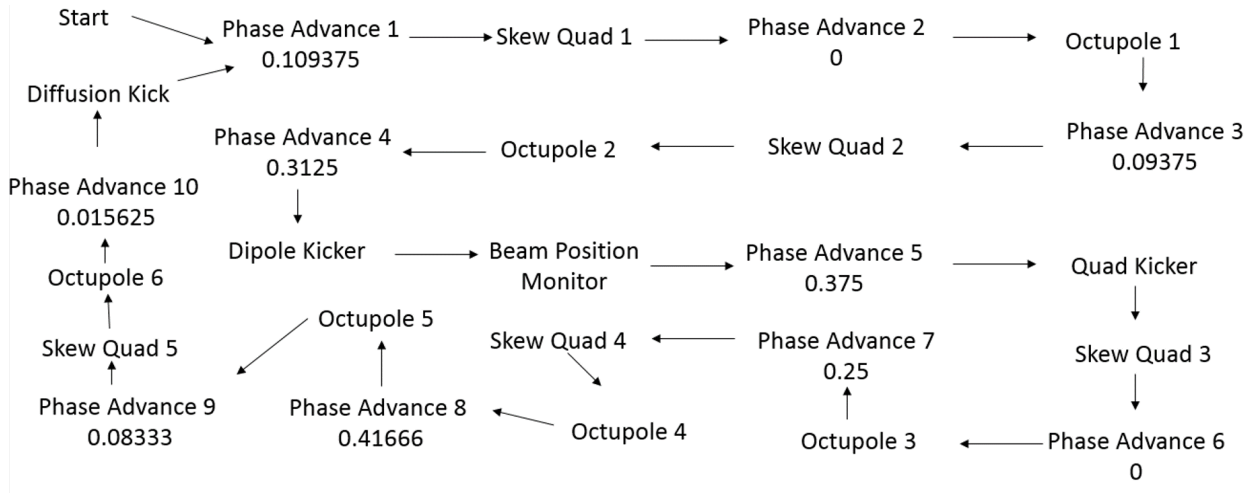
Start

Phase Advance 1
0.109375

Skew Quad 1

Phase Advance 2
0

Octupole 1

Diffusion Kick

Phase Advance 4
0.3125

Octupole 2

Skew Quad 2

Phase Advance 3
0.09375

Phase Advance 10
0.015625

Dipole Kicker

Beam Position Monitor

Phase Advance 5
0.375

Quad Kicker

Octupole 6

Octupole 5

Skew Quad 4

Phase Advance 7
0.25

Skew Quad 3

Skew Quad 5

Phase Advance 9
0.08333

Phase Advance 8
0.41666

Octupole 4

Octupole 3

Phase Advance 6
0